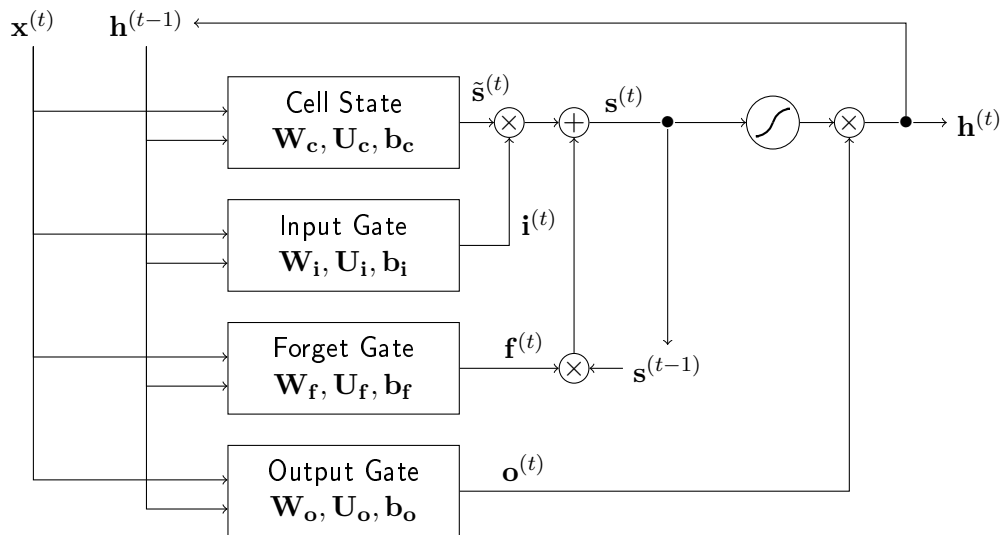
$\mathbf{x}^{(t)}$ $\mathbf{h}^{(t-1)}$

Cell State
$\mathbf{W_c}, \mathbf{U_c}, \mathbf{b_c}$

$\tilde{\mathbf{s}}^{(t)}$ $\mathbf{s}^{(t)}$ $\mathbf{h}^{(t)}$

Input Gate
$\mathbf{W_i}, \mathbf{U_i}, \mathbf{b_i}$

$\mathbf{i}^{(t)}$

Forget Gate
$\mathbf{W_f}, \mathbf{U_f}, \mathbf{b_f}$

$\mathbf{f}^{(t)}$ $\mathbf{s}^{(t-1)}$

Output Gate
$\mathbf{W_o}, \mathbf{U_o}, \mathbf{b_o}$

$\mathbf{o}^{(t)}$